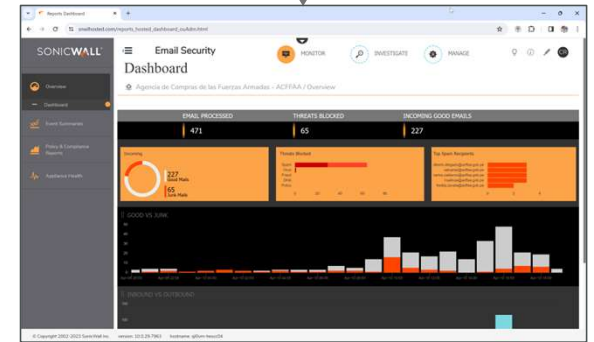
Reports Dashboard

smallhosted.com/reports_hosted_dashboard_ouAdm.html

SONICWALL

Email Security

MONITOR

INVESTIGATE

MANAGE

Dashboard

Agencia de Compras de las Fuerzas Armadas - ACFFAA / Overview

Overview

Dashboard

Event Summaries

Policy & Compliance Reports

Appliance Health

EMAIL PROCESSED

471

THREATS BLOCKED

65

INCOMING GOOD EMAILS

227

Incoming

227 Good Mails

65 Junk Mails

Threats Blocked

Top Spam Recipients

GOOD VS JUNK

INBOUND VS OUTBOUND

© Copyright 2002-2023 SonicWall Inc. version: 10.0.29-7963 hostname: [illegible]